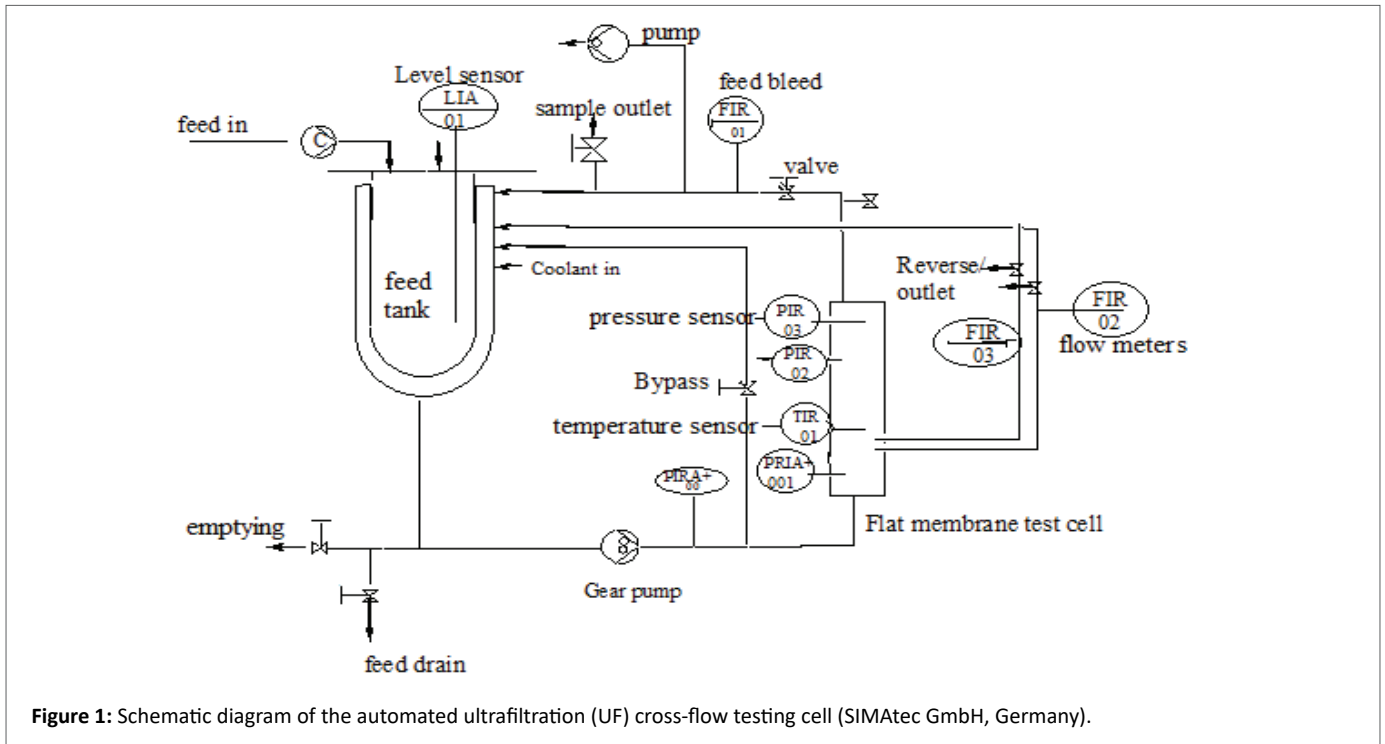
pump

Level sensor

LIA
01

sample outlet

feed bleed

FIR
01

feed in

C

valve

feed tank

Coolant in

Reverse/ outlet

FIR
02

pressure sensor

PIR
03

FIR
03

flow meters

PIR
02

Bypass

temperature sensor

TIR
01

PIRA+
00

PRIA+
001

Flat membrane test cell

emptying

Gear pump

feed drain

**Figure 1:** Schematic diagram of the automated ultrafiltration (UF) cross-flow testing cell (SIMAtec GmbH, Germany).